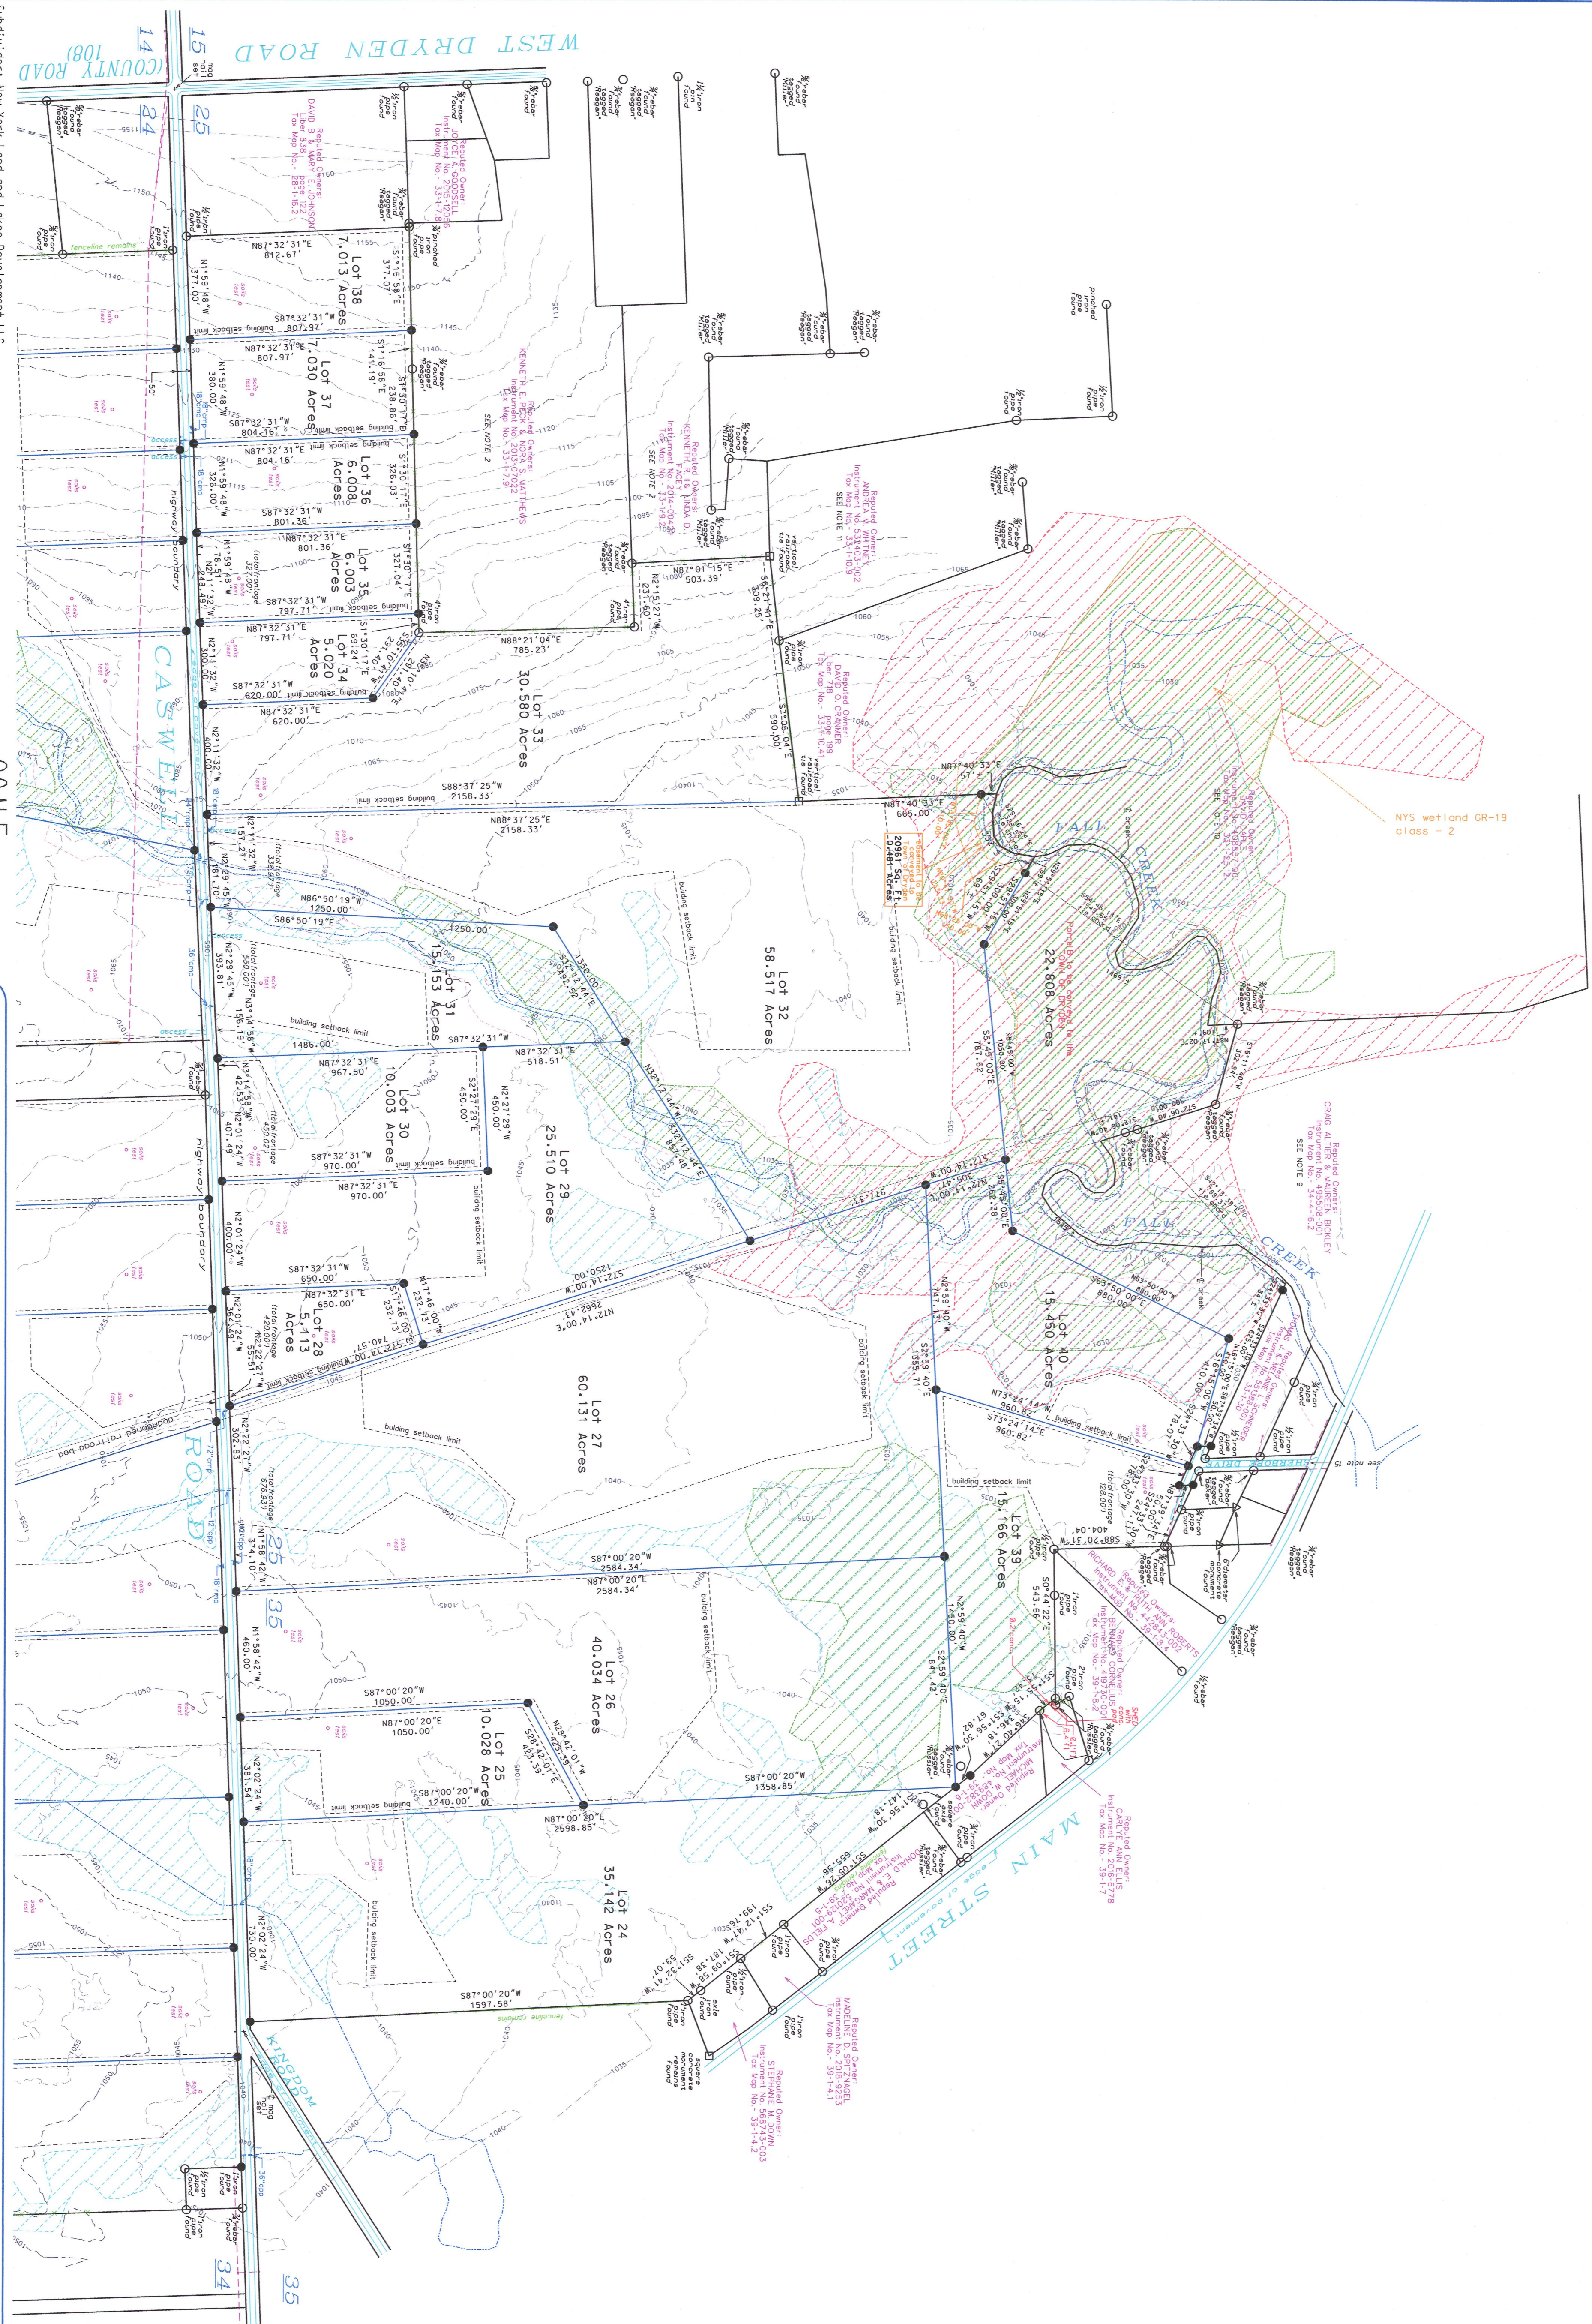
WEST DRYDEN ROAD
(COUNTY ROAD 108)
CASWELL ROAD
MAIN STREET
FALL CREEK
KINGDOM

Lot 38
7.013 Acres
N87°32'31"E 812.67'

Lot 37
7.030 Acres
S87°32'31"W 807.97'
N87°32'31"E 807.97'

Lot 36
6.008 Acres
S87°32'31"W 804.16'
N87°32'31"E 804.16'

Lot 35
6.003 Acres
S87°32'31"W 801.36'
N87°32'31"E 801.36'

Lot 34
5.020 Acres
S87°32'31"W 797.71'
N87°32'31"E 797.71'
S87°32'31"W 620.00'
N87°32'31"E 620.00'

Lot 33
30.580 Acres
N88°21'04"E 785.23'
S88°37'25"W 2158.33'
N88°37'25"E 2158.33'

Lot 32
58.517 Acres

Lot 31
15.153 Acres
N86°50'19"W 1250.00'
S86°50'19"E 1250.00'

Lot 30
10.003 Acres
S87°32'31"W 1486.00'
N87°32'31"E 967.50'
S87°32'31"W 970.00'
N87°32'31"E 970.00'

Lot 29
25.510 Acres
N87°32'31"E 518.51'

Lot 28
5.113 Acres
S87°32'31"W 650.00'
N87°32'31"E 650.00'

Lot 27
60.131 Acres
S72°14'00"W 1250.00'
N72°14'00"E 2662.43'

Lot 26
40.034 Acres
S87°00'20"W 2584.34'
N87°00'20"E 2584.34'
S87°00'20"W 1050.00'
N87°00'20"E 1050.00'

Lot 25
10.028 Acres
S87°00'20"W 1240.00'
N87°00'20"E 2598.85'
S87°00'20"W 1358.85'

Lot 24
35.142 Acres
S87°00'20"W 1597.58'

Lot 40
15.450 Acres
S63°50'00"E 880.00'

Lot 39
15.166 Acres
N73°24'14"W 960.82'
S73°24'14"E 960.82'

22.808 Acres
20961 Sq. Ft.
0.481 Acres

NYS wetland GR-19
class - 2

Reputed Owners:
DAVID B & MARY E. JOHNSON
Liber 638 page 122
Tax Map No. 28-1-16.2

Reputed Owner:
JOYCE A. GOODSELL
Instrument No. 2015-12036
Tax Map No. 33-1-7.8

Reputed Owners:
KENNETH E. PECK & NORA S. MATTHEWS
Instrument No. 2015-07522
Tax Map No. 33-1-7.9
SEE NOTE 2

Reputed Owners:
KENNETH E. & LINDA D. FACEY
Tax Map No. 33-1-9.2
SEE NOTE 2

Reputed Owner:
ANDREW M. WHITNEY
Instrument No. 531403-002
Tax Map No. 33-1-10.9
SEE NOTE 11

Reputed Owner:
DAVID D. CRANMER
Liber 718 page 199
Tax Map No. 33-1-10.4

Reputed Owners:
CRAIG ALTER & MAUREEN BUCKLEY
SEE NOTE 9

Reputed Owner:
RICHARD A. ROBERTS

Reputed Owner:
CARLYE ANN ELLIS
Tax Map No. 39-1-7

Reputed Owner:
MADELINE D. HUTCHINGS
Tax Map No. 39-1-4.1

Reputed Owner:
STEPHANIE M. DOWN
Tax Map No. 39-1-4.2

building setback limit
highway boundary
abandoned railroad bed
fenceline remains
soils test
½"rebar found tagged "Reagan"
1"iron pipe found
square concrete monument found
see note 13
SHERBROOKE DRIVE
14 15 24 25 34 35